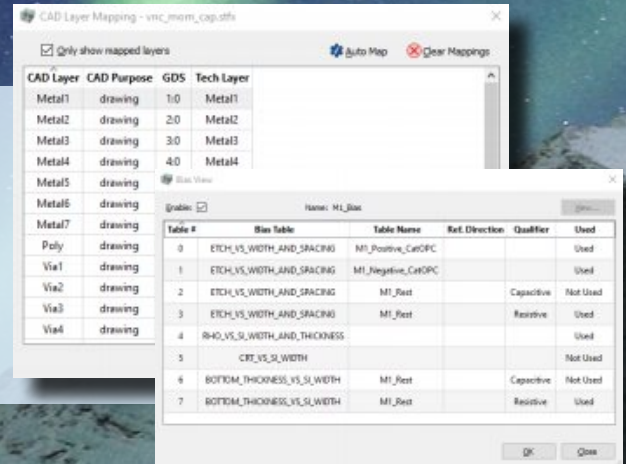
CAD Layer Mapping - vnc_mom_cap.stfx

Only show mapped layers

Auto Map

Clear Mappings

| CAD Layer | CAD Purpose | GDS | Tech Layer |
|---|---|---|---|
| Metal1 | drawing | 1:0 | Metal1 |
| Metal2 | drawing | 2:0 | Metal2 |
| Metal3 | drawing | 3:0 | Metal3 |
| Metal4 | drawing | 4:0 | Metal4 |
| Metal5 | drawing | | |
| Metal6 | drawing | | |
| Metal7 | drawing | | |
| Poly | drawing | | |
| Via1 | drawing | | |
| Via2 | drawing | | |
| Via3 | drawing | | |
| Via4 | drawing | | |

Bias View

Enable:

Name: M1_Bias

View...

| Table # | Bias Table | Table Name | Ref. Direction | Qualifier | Used |
|---|---|---|---|---|---|
| 0 | ETCH_VS_WIDTH_AND_SPACING | M1_Positive_CatOPC | | | Used |
| 1 | ETCH_VS_WIDTH_AND_SPACING | M1_Negative_CatOPC | | | Used |
| 2 | ETCH_VS_WIDTH_AND_SPACING | M1_Rest | | Capacitive | Not Used |
| 3 | ETCH_VS_WIDTH_AND_SPACING | M1_Rest | | Resistive | Used |
| 4 | RHO_VS_SI_WIDTH_AND_THICKNESS | | | | Used |
| 5 | CRT_VS_SI_WIDTH | | | | Not Used |
| 6 | BOTTOM_THICKNESS_VS_SI_WIDTH | M1_Rest | | Capacitive | Not Used |
| 7 | BOTTOM_THICKNESS_VS_SI_WIDTH | M1_Rest | | Resistive | Used |

OK

Close